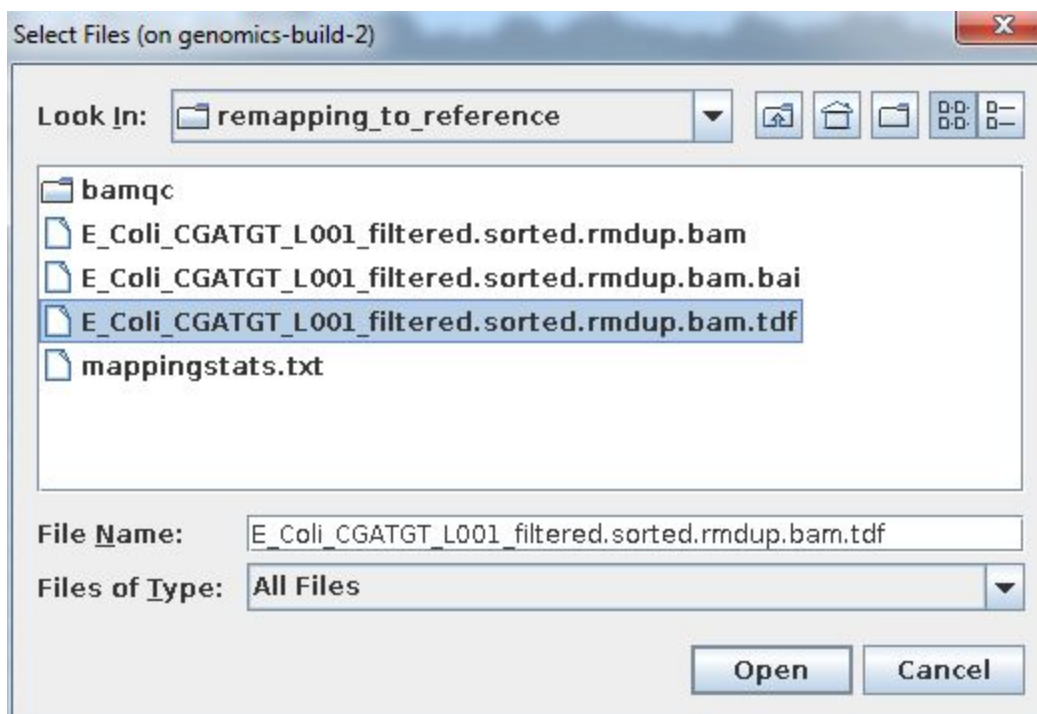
Select Files (on genomics-build-2)

Look In: remapping_to_reference

bamqc
E_Coli_CGATGT_L001_filtered.sorted.rmdup.bam
E_Coli_CGATGT_L001_filtered.sorted.rmdup.bam.bai
E_Coli_CGATGT_L001_filtered.sorted.rmdup.bam.tdf
mappingstats.txt

File Name: E_Coli_CGATGT_L001_filtered.sorted.rmdup.bam.tdf
Files of Type: All Files

Open Cancel